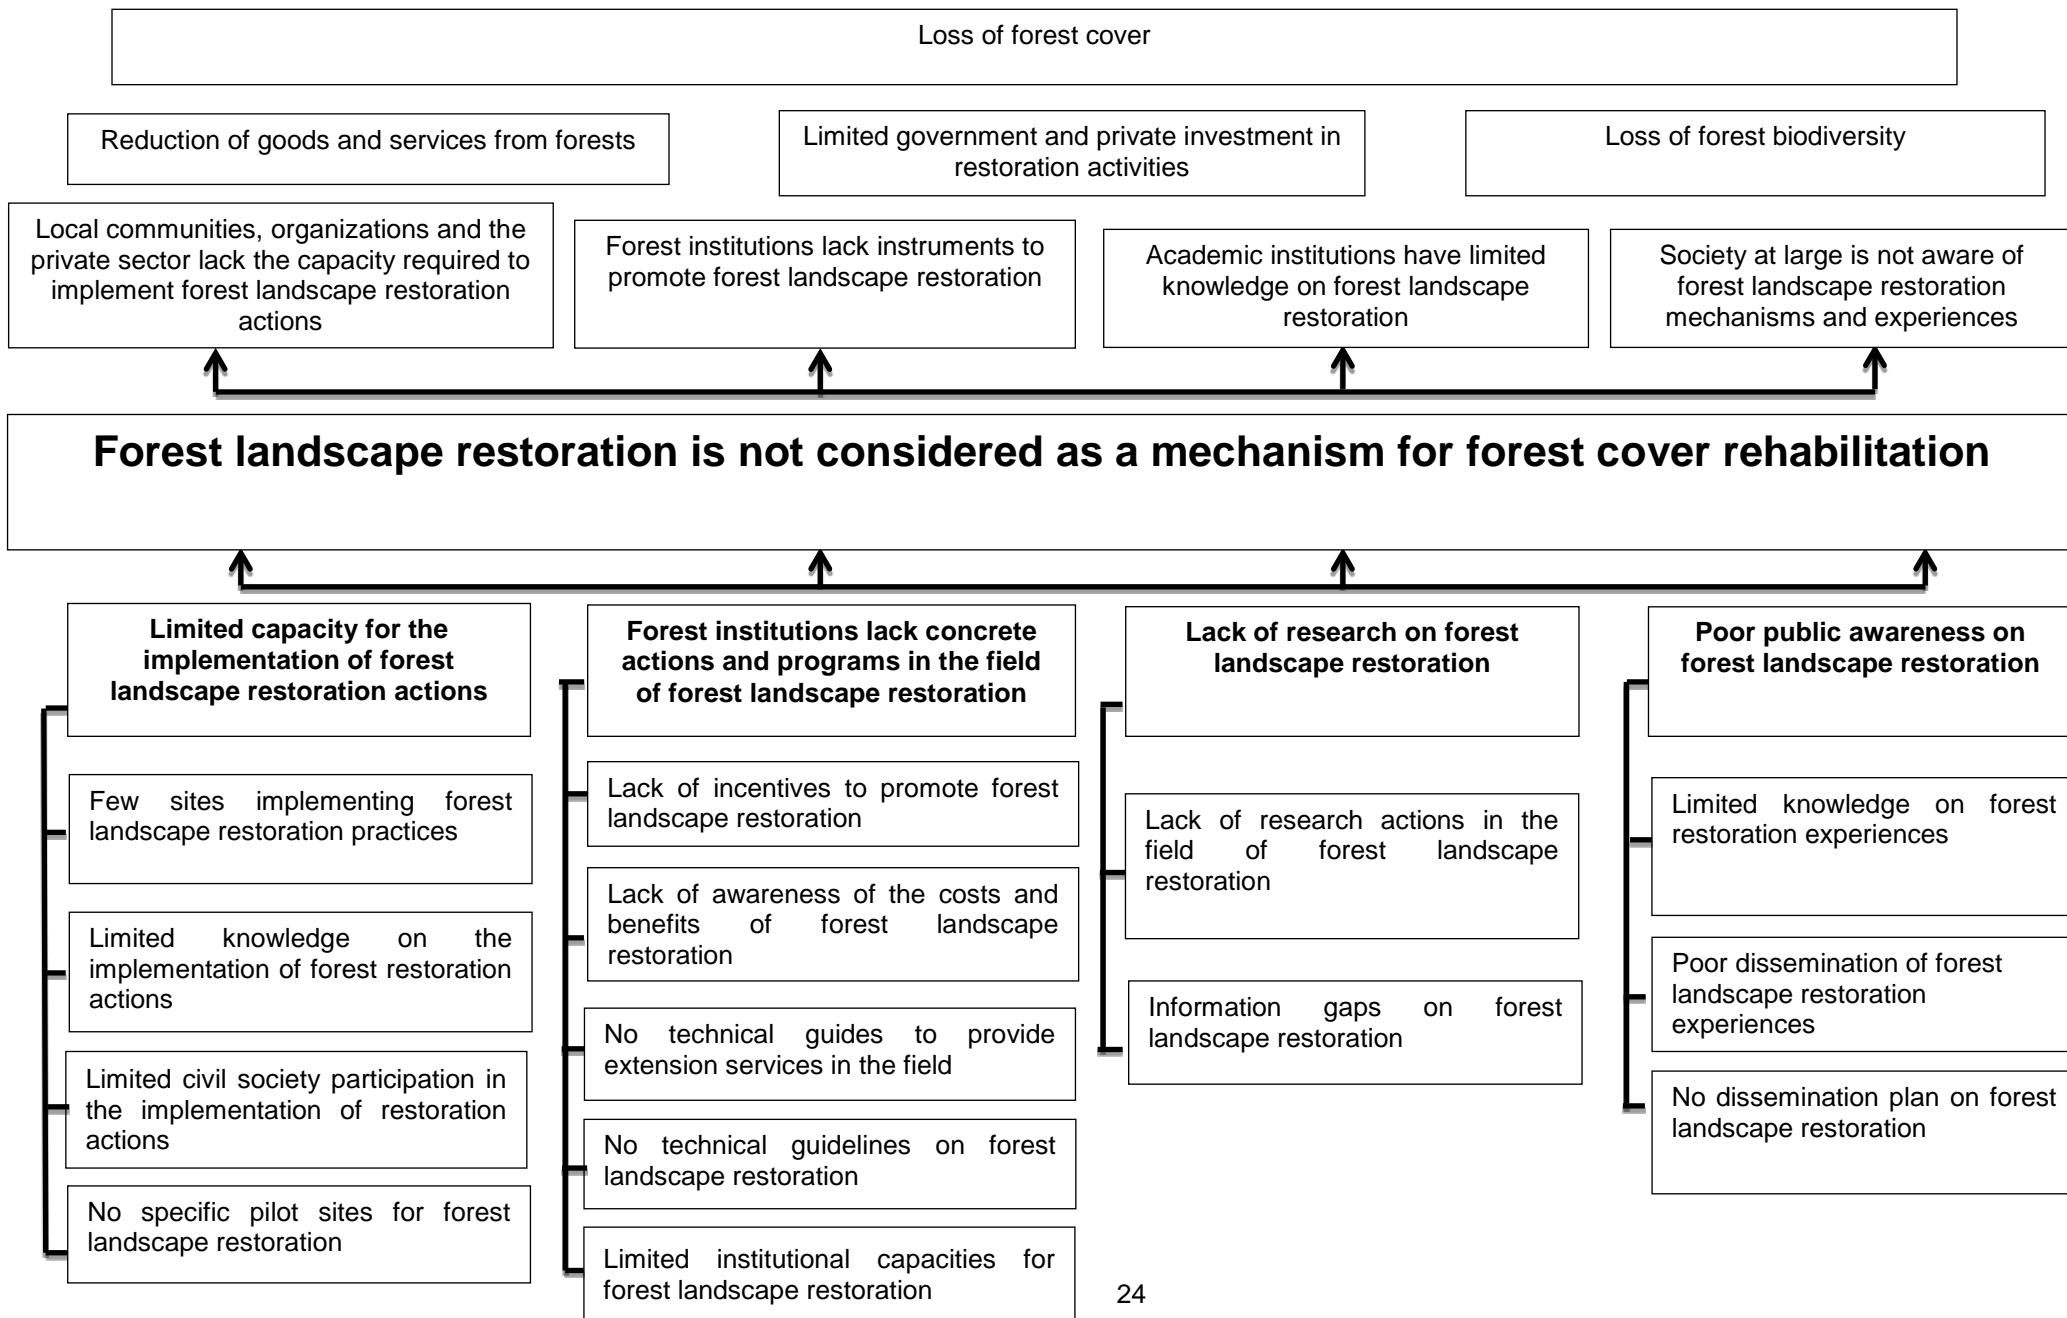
Loss of forest cover

Reduction of goods and services from forests

Limited government and private investment in restoration activities

Loss of forest biodiversity

Local communities, organizations and the private sector lack the capacity required to implement forest landscape restoration actions

Forest institutions lack instruments to promote forest landscape restoration

Academic institutions have limited knowledge on forest landscape restoration

Society at large is not aware of forest landscape restoration mechanisms and experiences

**Forest landscape restoration is not considered as a mechanism for forest cover rehabilitation**

**Limited capacity for the implementation of forest landscape restoration actions**

Few sites implementing forest landscape restoration practices

Limited knowledge on the implementation of forest restoration actions

Limited civil society participation in the implementation of restoration actions

No specific pilot sites for forest landscape restoration

**Forest institutions lack concrete actions and programs in the field of forest landscape restoration**

Lack of incentives to promote forest landscape restoration

Lack of awareness of the costs and benefits of forest landscape restoration

No technical guides to provide extension services in the field

No technical guidelines on forest landscape restoration

Limited institutional capacities for forest landscape restoration

**Lack of research on forest landscape restoration**

Lack of research actions in the field of forest landscape restoration

Information gaps on forest landscape restoration

**Poor public awareness on forest landscape restoration**

Limited knowledge on forest restoration experiences

Poor dissemination of forest landscape restoration experiences

No dissemination plan on forest landscape restoration

24